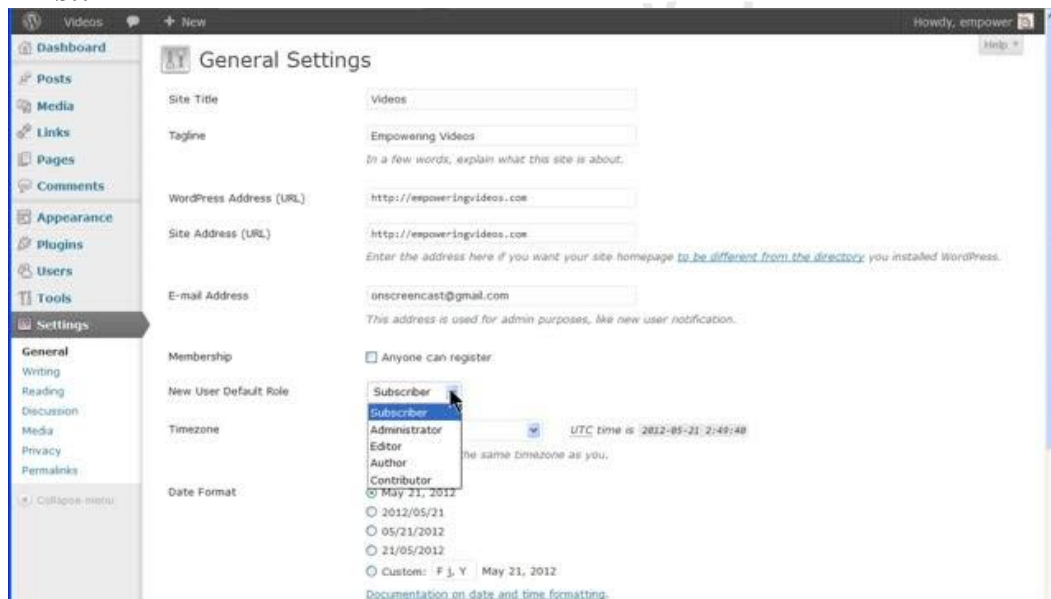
Videos + New Howdy, empower

Dashboard
Posts
Media
Links
Pages
Comments
Appearance
Plugins
Users
Tools
Settings
General
Writing
Reading
Discussion
Media
Privacy
Permalinks
Collapse menu

General Settings

Help

Site Title Videos

Tagline Empowering Videos
In a few words, explain what this site is about.

WordPress Address (URL) http://empoweringvideos.com

Site Address (URL) http://empoweringvideos.com
Enter the address here if you want your site homepage to be different from the directory you installed WordPress.

E-mail Address onscreencast@gmail.com
This address is used for admin purposes, like new user notification.

Membership Anyone can register

New User Default Role Subscriber
Subscriber
Administrator
Editor
Author
Contributor

Timezone UTC time is 2012-05-21 2:49:48
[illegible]he same timezone as you.

Date Format
May 21, 2012
2012/05/21
05/21/2012
21/05/2012
Custom: F j, Y May 21, 2012
Documentation on date and time formatting.